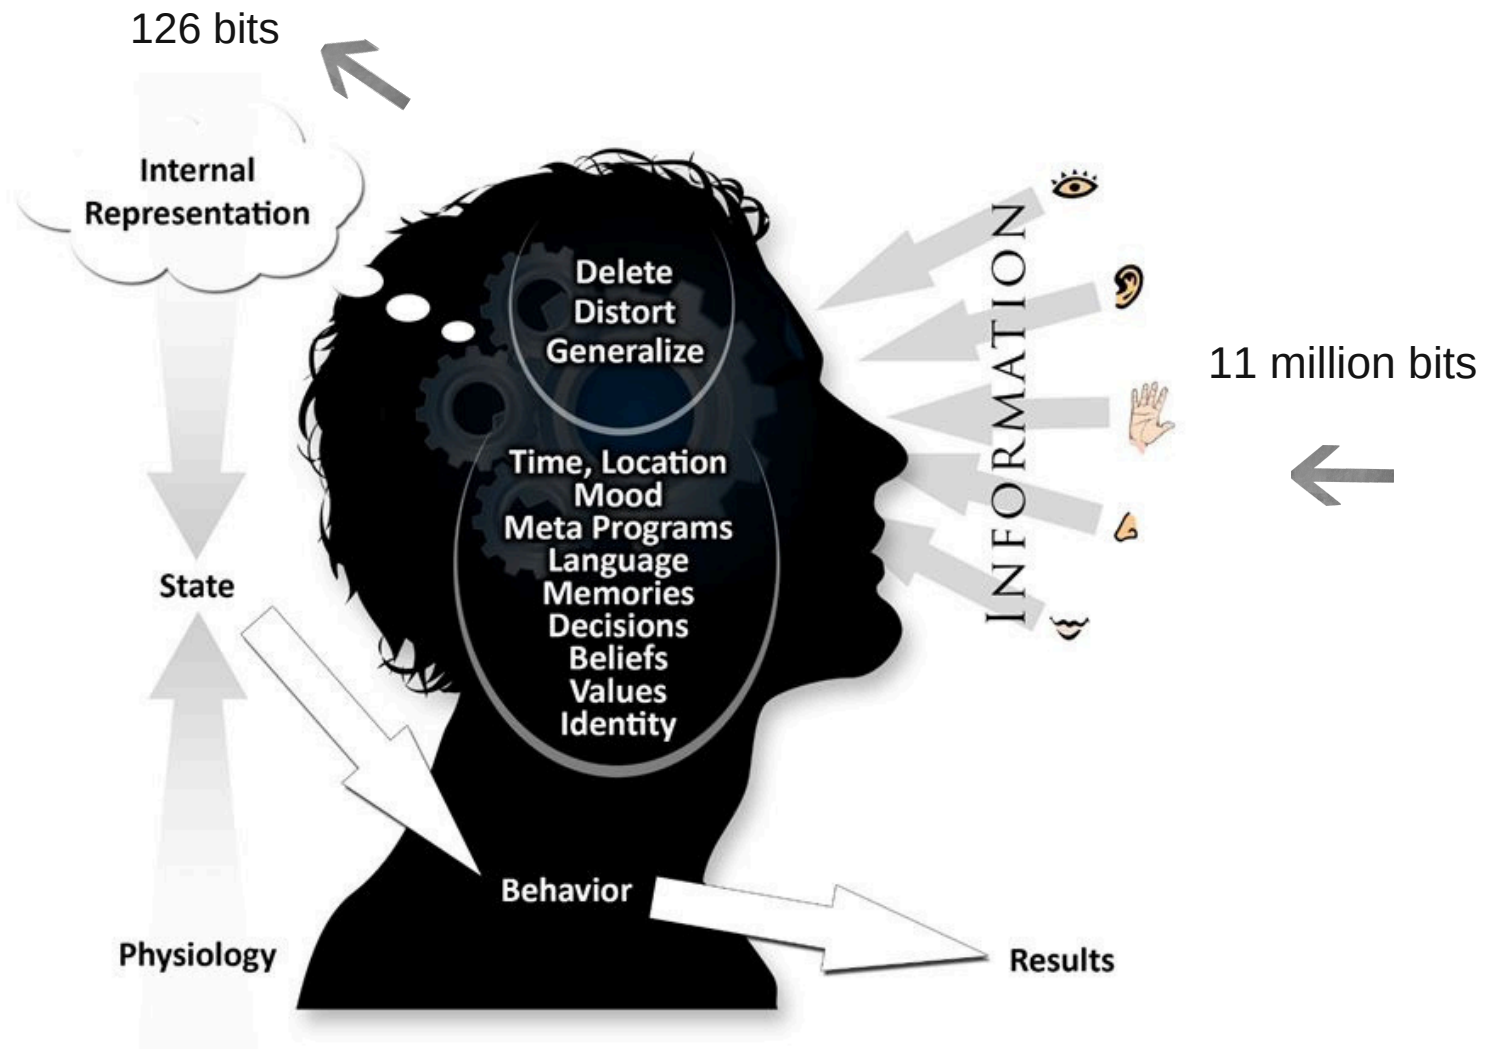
126 bits

Internal Representation

Delete
Distort
Generalize

Time, Location
Mood
Meta Programs
Language
Memories
Decisions
Beliefs
Values
Identity

INFORMATION

11 million bits

State

Behavior

Physiology

Results